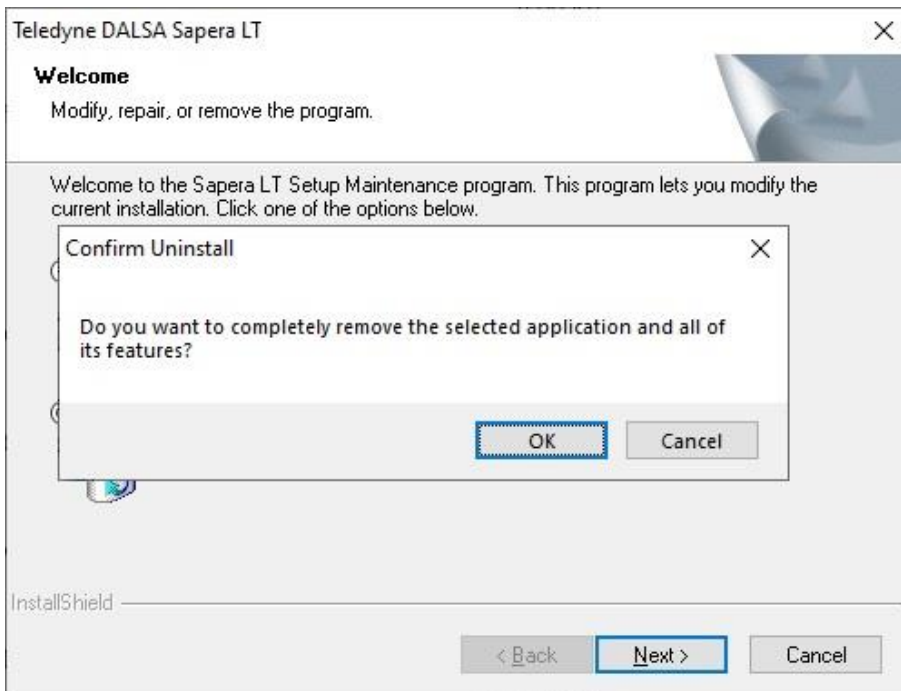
Teledyne DALSA Sapera LT

×

Welcome

Modify, repair, or remove the program.

Welcome to the Sapera LT Setup Maintenance program. This program lets you modify the current installation. Click one of the options below.

Confirm Uninstall

×

Do you want to completely remove the selected application and all of its features?

OK

Cancel

InstallShield

< Back

Next >

Cancel